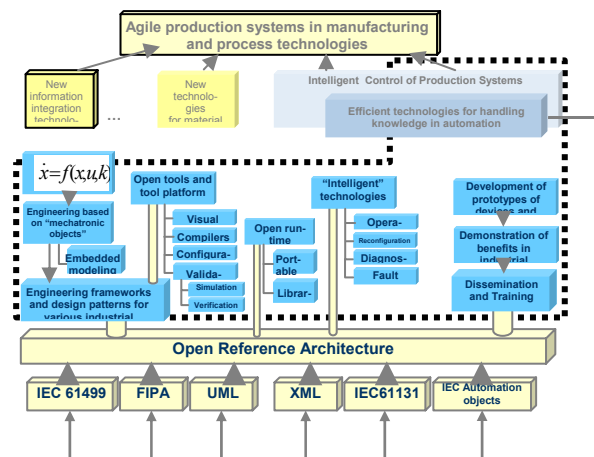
Agile production systems in manufacturing and process technologies

New information integration technolo-

...

New technolo-gies for material

Intelligent Control of Production Systems

Efficient technologies for handling knowledge in automation

$\dot{x}=f(x,u,k)$

Engineering based on "mechatronic objects"

Embedded modeling

Engineering frameworks and design patterns for various industrial

Open tools and tool platform

Visual

Compilers

Configura-

Valida-

Simulation

Verification

Open run-time

Port-able

Librar-

"Intelligent" technologies

Opera-

Reconfiguration

Diagnos-

Fault

Development of prototypes of devices and

Demonstration of benefits in industrial

Dissemination and Training

Open Reference Architecture

IEC 61499

FIPA

UML

XML

IEC61131

IEC Automation objects